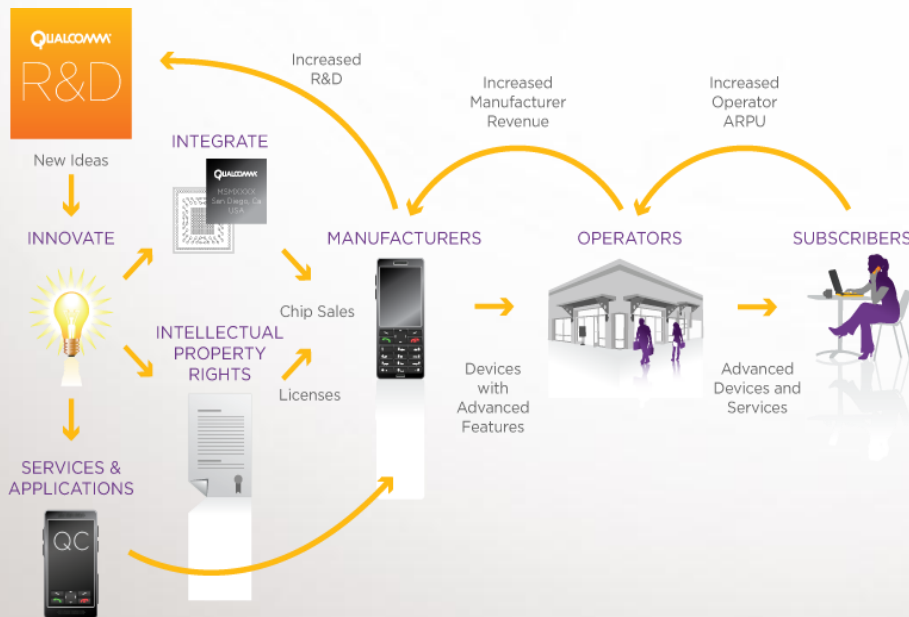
QUALCOMM
R&D

New Ideas

INNOVATE

INTEGRATE

QUALCOMM
MSMXXXX
San Diego, Ca
USA

INTELLECTUAL PROPERTY RIGHTS

SERVICES & APPLICATIONS

QC

Increased R&D

Chip Sales

Licenses

MANUFACTURERS

Increased Manufacturer Revenue

Devices with Advanced Features

OPERATORS

Increased Operator ARPU

Advanced Devices and Services

SUBSCRIBERS